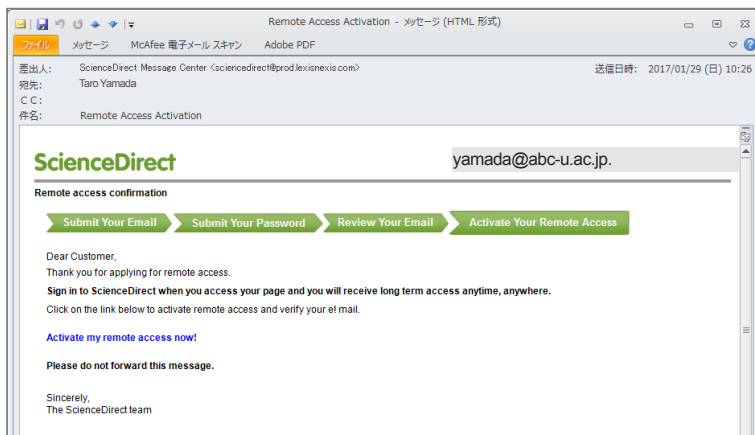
Remote Access Activation - メッセージ (HTML 形式)

ファイル　メッセージ　McAfee 電子メール スキャン　Adobe PDF

差出人:　ScienceDirect Message Center <sciencedirect@prod.lexisnexis.com>　送信日時:　2017/01/29 (日) 10:26
宛先:　Taro Yamada
ＣＣ:
件名:　Remote Access Activation

ScienceDirect　yamada@abc-u.ac.jp.

Remote access confirmation

Submit Your Email　Submit Your Password　Review Your Email　Activate Your Remote Access

Dear Customer,
Thank you for applying for remote access.
Sign in to ScienceDirect when you access your page and you will receive long term access anytime, anywhere.
Click on the link below to activate remote access and verify your e! mail.

Activate my remote access now!

Please do not forward this message.

Sincerely,
The ScienceDirect team